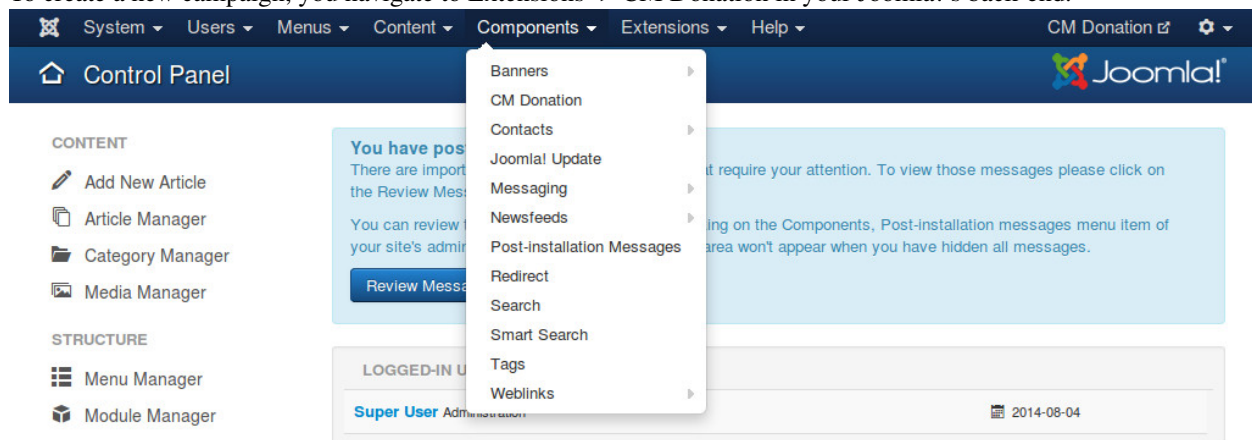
System ▾ Users ▾ Menus ▾ Content ▾ Components ▾ Extensions ▾ Help ▾

CM Donation

Control Panel

Joomla!

CONTENT

Add New Article

Article Manager

Category Manager

Media Manager

STRUCTURE

Menu Manager

Module Manager

Banners

CM Donation

Contacts

Joomla! Update

Messaging

Newsfeeds

Post-installation Messages

Redirect

Search

Smart Search

Tags

Weblinks

You have post

There are import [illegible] t require your attention. To view those messages please click on the Review Mess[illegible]

You can review t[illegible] ing on the Components, Post-installation messages menu item of your site's admi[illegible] area won't appear when you have hidden all messages.

Review Messa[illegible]

LOGGED-IN U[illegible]

Super User Administration

2014-08-04